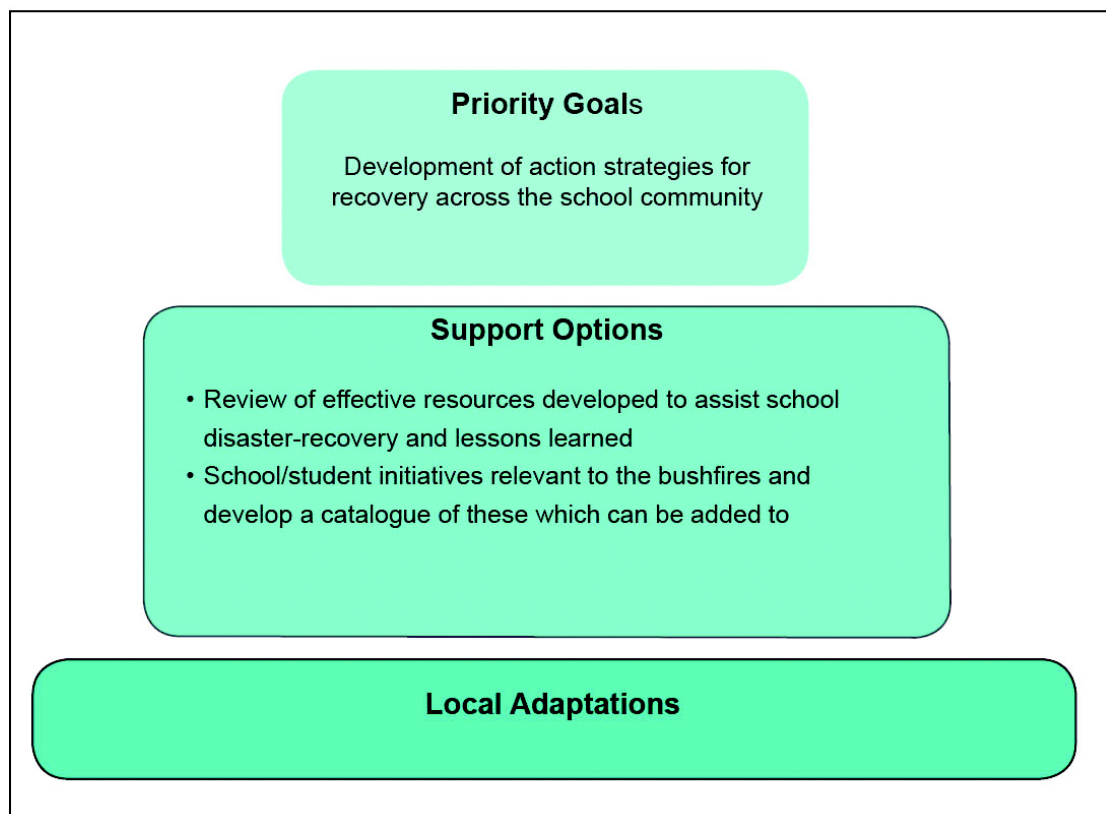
**Priority Goals**

Development of action strategies for recovery across the school community

**Support Options**

- Review of effective resources developed to assist school disaster-recovery and lessons learned
- School/student initiatives relevant to the bushfires and develop a catalogue of these which can be added to

**Local Adaptations**